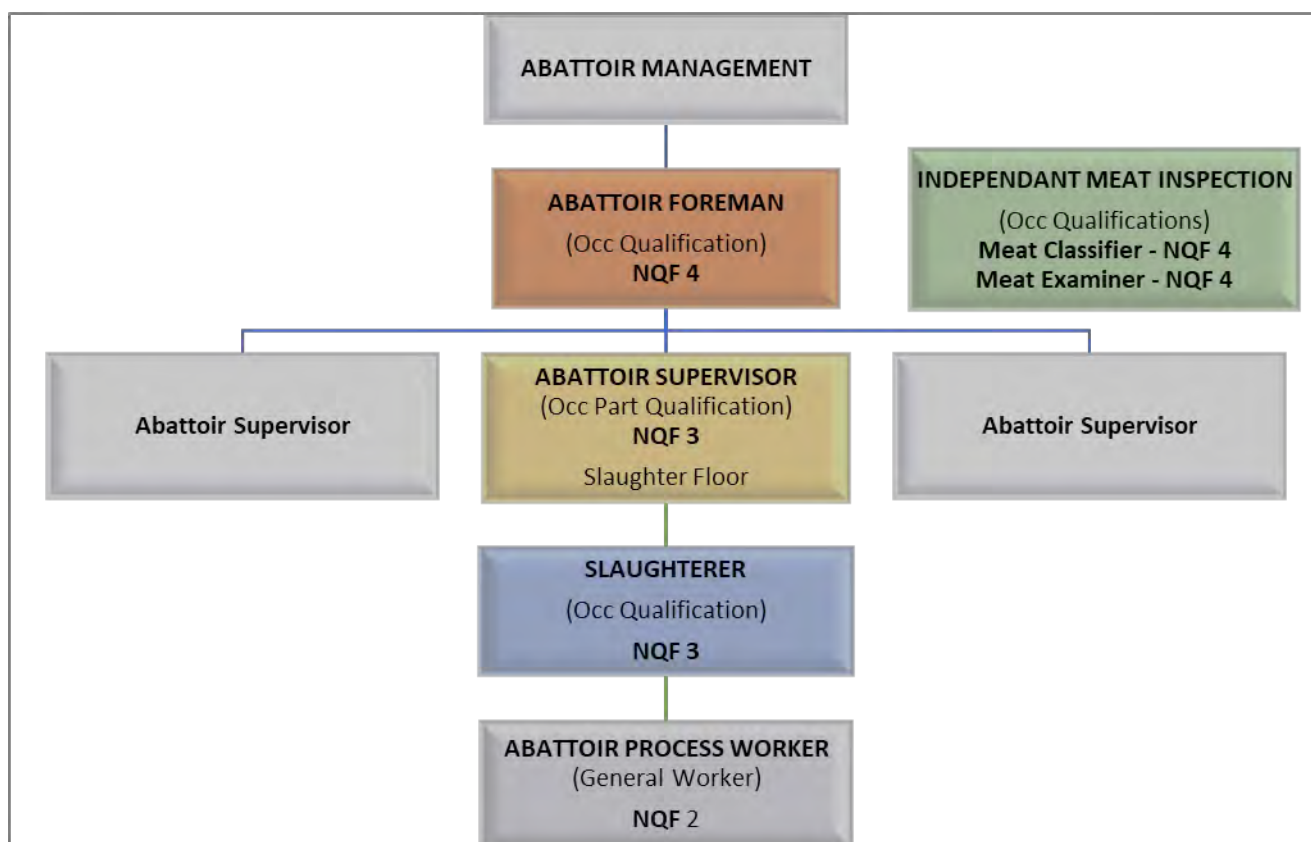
ABATTOIR MANAGEMENT

ABATTOIR FOREMAN
(Occ Qualification)
NQF 4

INDEPENDANT MEAT INSPECTION
(Occ Qualifications)
Meat Classifier - NQF 4
Meat Examiner - NQF 4

Abattoir Supervisor

ABATTOIR SUPERVISOR
(Occ Part Qualification)
NQF 3
Slaughter Floor

Abattoir Supervisor

SLAUGHTERER
(Occ Qualification)
NQF 3

ABATTOIR PROCESS WORKER
(General Worker)
NQF 2